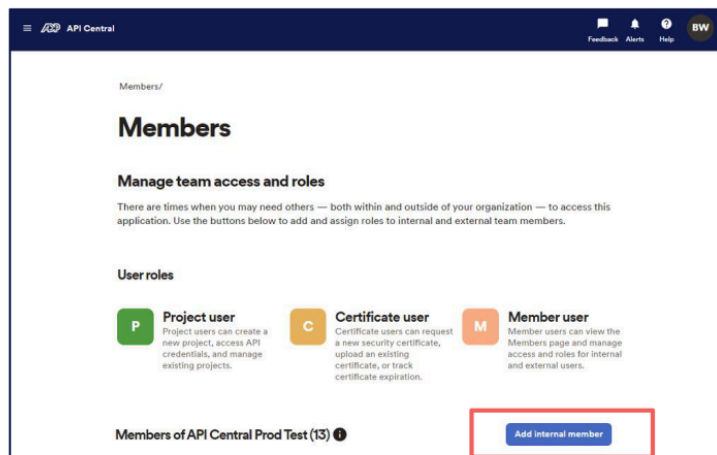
ADP API Central

Feedback Alerts Help BW

Members/

Members

Manage team access and roles

There are times when you may need others — both within and outside of your organization — to access this application. Use the buttons below to add and assign roles to internal and external team members.

User roles

P

Project user

Project users can create a new project, access API credentials, and manage existing projects.

C

Certificate user

Certificate users can request a new security certificate, upload an existing certificate, or track certificate expiration.

M

Member user

Member users can view the Members page and manage access and roles for internal and external users.

Members of API Central Prod Test (13)

Add internal member